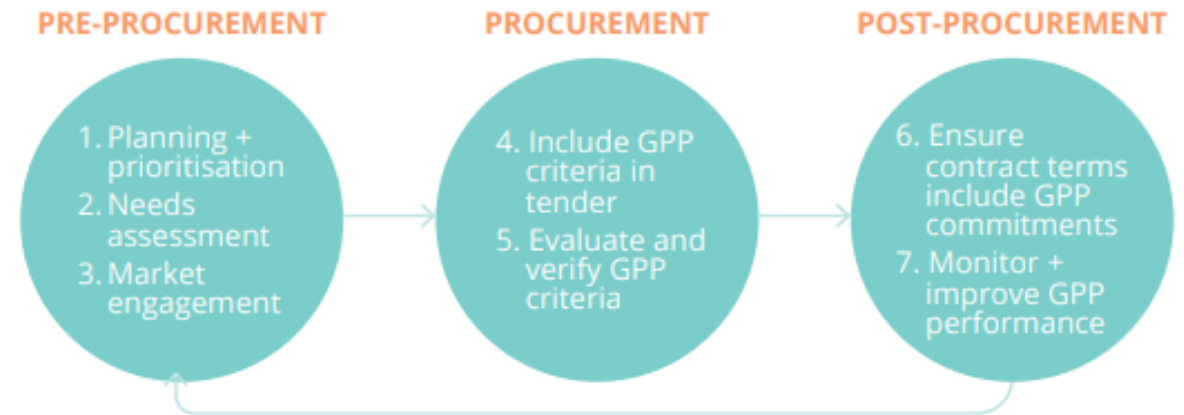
PRE-PROCUREMENT

1. Planning + prioritisation
2. Needs assessment
3. Market engagement

PROCUREMENT

4. Include GPP criteria in tender
5. Evaluate and verify GPP criteria

POST-PROCUREMENT

6. Ensure contract terms include GPP commitments
7. Monitor + improve GPP performance